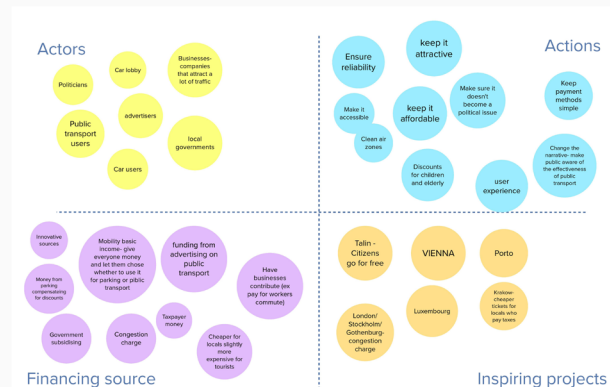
Actors

Politicians

Car lobby

Businesses-companies that attract a lot of traffic

advertisers

Public transport users

local governments

Car users

Actions

Ensure reliability

keep it attractive

Make it accessible

keep it affordable

Make sure it doesn't become a political issue

Keep payment methods simple

Clean air zones

Discounts for children and elderly

user experience

Change the narrative- make public aware of the effectiveness of public transport

Financing source

Innovative sources

Money from parking compensating for discounts

Mobility basic income- give everyone money and let them chose whether to use it for parking or pibic transport

funding from advertising on public transport

Have businesses contribute (ex pay for workers commute)

Government subsidising

Congestion charge

Taxpayer money

Cheaper for locals slightly more expensive for tourists

Inspiring projects

Talin - Citizens go for free

VIENNA

Porto

Luxembourg

Krakow- cheaper tickets for locals who pay taxes

London/ Stockholm/ Gothenburg- congestion charge